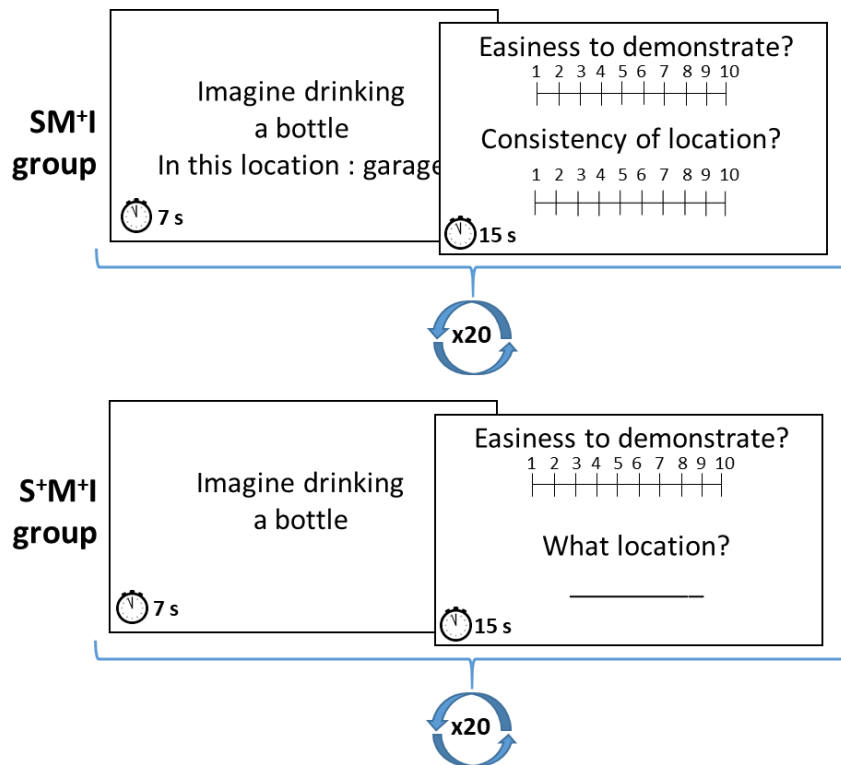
SM$^{+}$I group

Imagine drinking a bottle In this location : garage

7 s

Easiness to demonstrate?
1 2 3 4 5 6 7 8 9 10

Consistency of location?
1 2 3 4 5 6 7 8 9 10

15 s

x20

S$^{+}$M$^{+}$I group

Imagine drinking a bottle

7 s

Easiness to demonstrate?
1 2 3 4 5 6 7 8 9 10

What location?
__________

15 s

x20